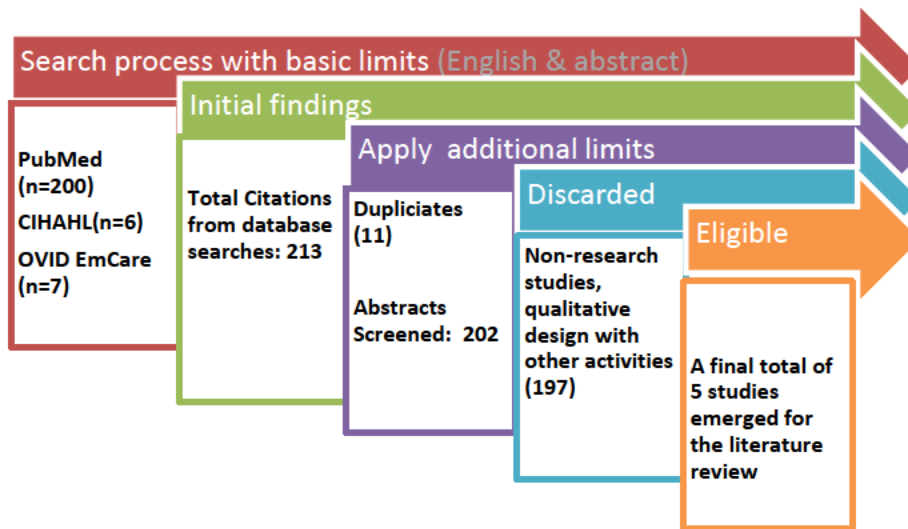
Search process with basic limits (English & abstract)

PubMed (n=200)
CIHAHL(n=6)
OVID EmCare (n=7)

Initial findings

Total Citations from database searches: 213

Apply additional limits

Dupliciates (11)

Abstracts Screened: 202

Discarded

Non-research studies, qualitative design with other activities (197)

Eligible

A final total of 5 studies emerged for the literature review